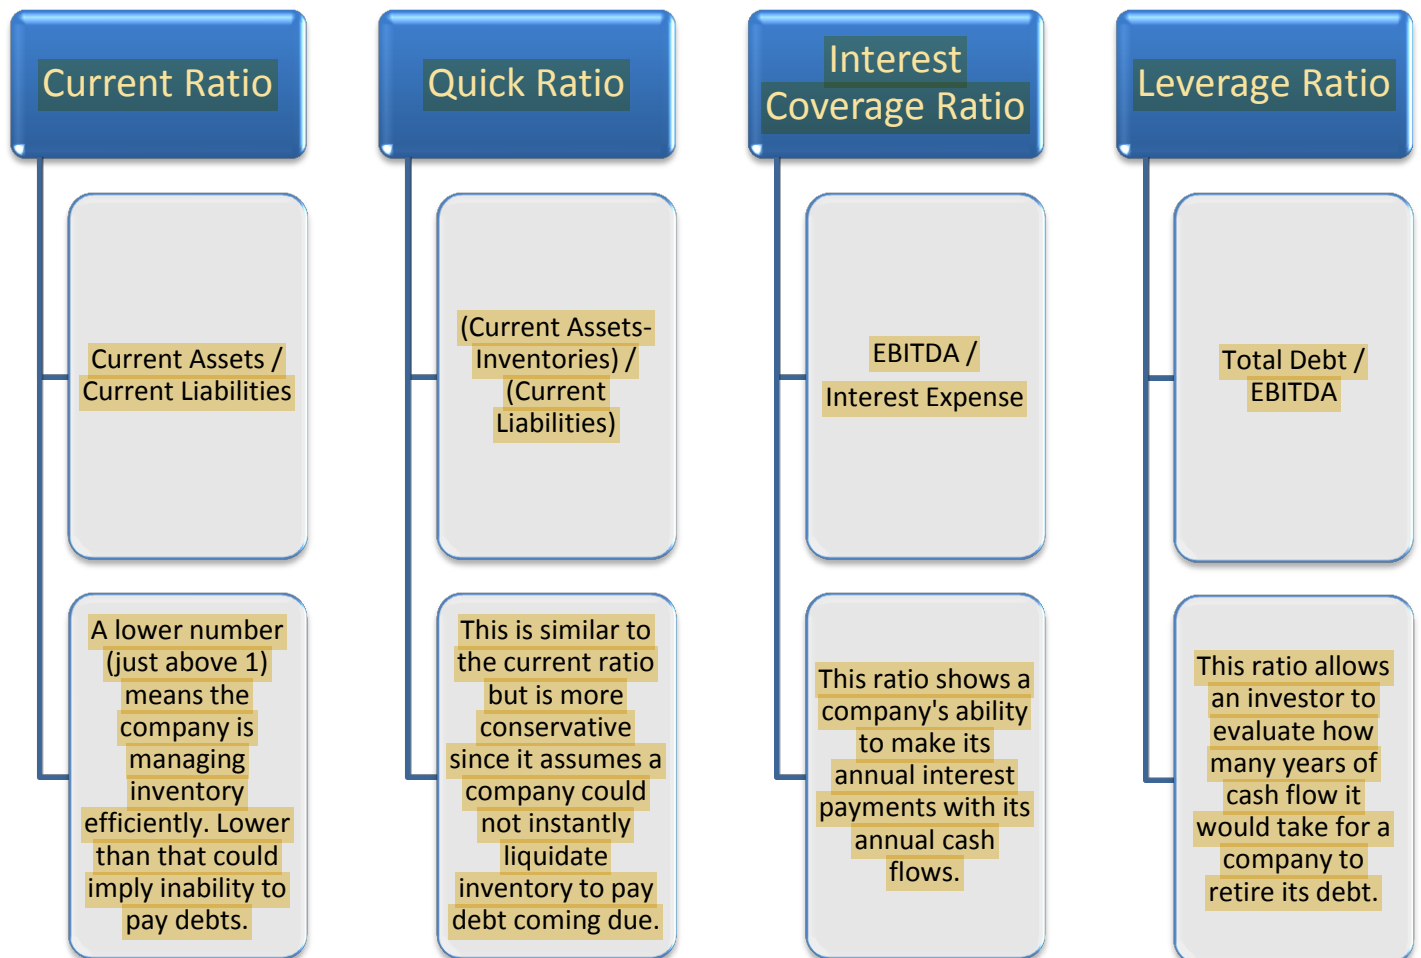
Current Ratio

Current Assets / Current Liabilities

A lower number (just above 1) means the company is managing inventory efficiently. Lower than that could imply inability to pay debts.

Quick Ratio

(Current Assets- Inventories) / (Current Liabilities)

This is similar to the current ratio but is more conservative since it assumes a company could not instantly liquidate inventory to pay debt coming due.

Interest Coverage Ratio

EBITDA / Interest Expense

This ratio shows a company's ability to make its annual interest payments with its annual cash flows.

Leverage Ratio

Total Debt / EBITDA

This ratio allows an investor to evaluate how many years of cash flow it would take for a company to retire its debt.